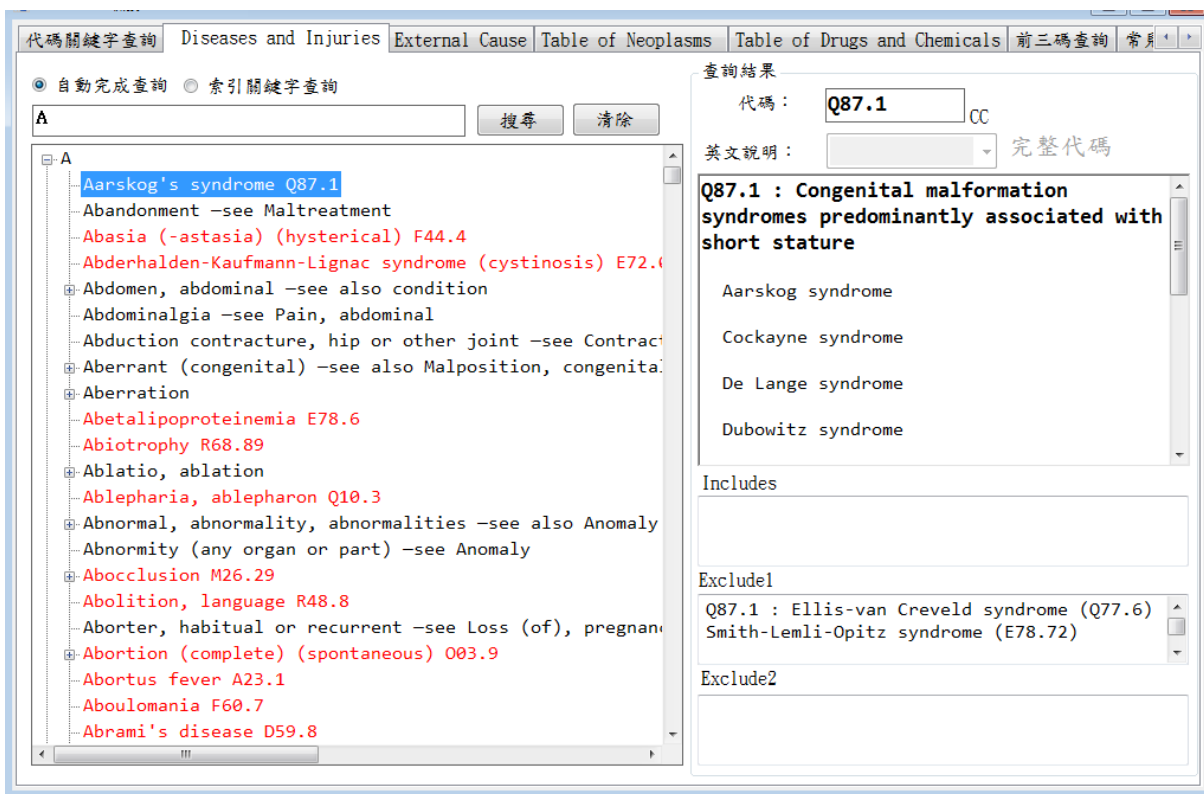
代碼關鍵字查詢 | Diseases and Injuries | External Cause | Table of Neoplasms | Table of Drugs and Chemicals | 前三碼查詢 | 常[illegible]

自動完成查詢 索引關鍵字查詢

A

搜尋 清除

A
Aarskog's syndrome Q87.1
Abandonment —see Maltreatment
Abasia (-astasia) (hysterical) F44.4
Abderhalden-Kaufmann-Lignac syndrome (cystinosis) E72.0
Abdomen, abdominal —see also condition
Abdominalgia —see Pain, abdominal
Abduction contracture, hip or other joint —see Contract
Aberrant (congenital) —see also Malposition, congenital
Aberration
Abetalipoproteinemia E78.6
Abiotrophy R68.89
Ablatio, ablation
Ablepharia, ablepharon Q10.3
Abnormal, abnormality, abnormalities —see also Anomaly
Abnormity (any organ or part) —see Anomaly
Abocclusion M26.29
Abolition, language R48.8
Aborter, habitual or recurrent —see Loss (of), pregnan
Abortion (complete) (spontaneous) O03.9
Abortus fever A23.1
Aboulomania F60.7
Abrami's disease D59.8

查詢結果
代碼： Q87.1 CC
英文說明： 完整代碼

Q87.1 : Congenital malformation syndromes predominantly associated with short stature

Aarskog syndrome

Cockayne syndrome

De Lange syndrome

Dubowitz syndrome

Includes

Exclude1
Q87.1 : Ellis-van Creveld syndrome (Q77.6)
Smith-Lemli-Opitz syndrome (E78.72)

Exclude2